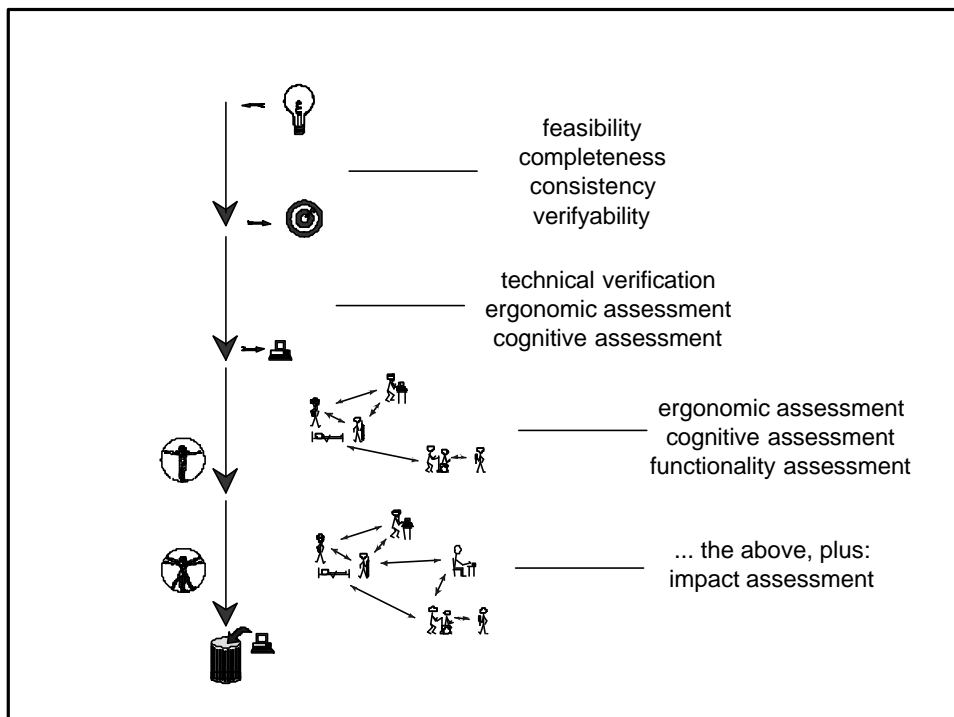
feasibility
completeness
consistency
verifyability

technical verification
ergonomic assessment
cognitive assessment

ergonomic assessment
cognitive assessment
functionality assessment

... the above, plus:
impact assessment